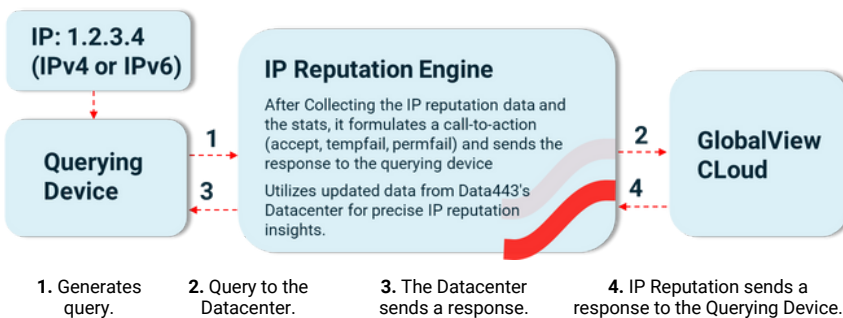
IP: 1.2.3.4
(IPv4 or IPv6)

Querying Device

IP Reputation Engine

After Collecting the IP reputation data and the stats, it formulates a call-to-action (accept, tempfail, permfail) and sends the response to the querying device

Utilizes updated data from Data443's Datacenter for precise IP reputation insights.

GlobalView CLoud

1

2

3

4

**1.** Generates query.

**2.** Query to the Datacenter.

**3.** The Datacenter sends a response.

**4.** IP Reputation sends a response to the Querying Device.